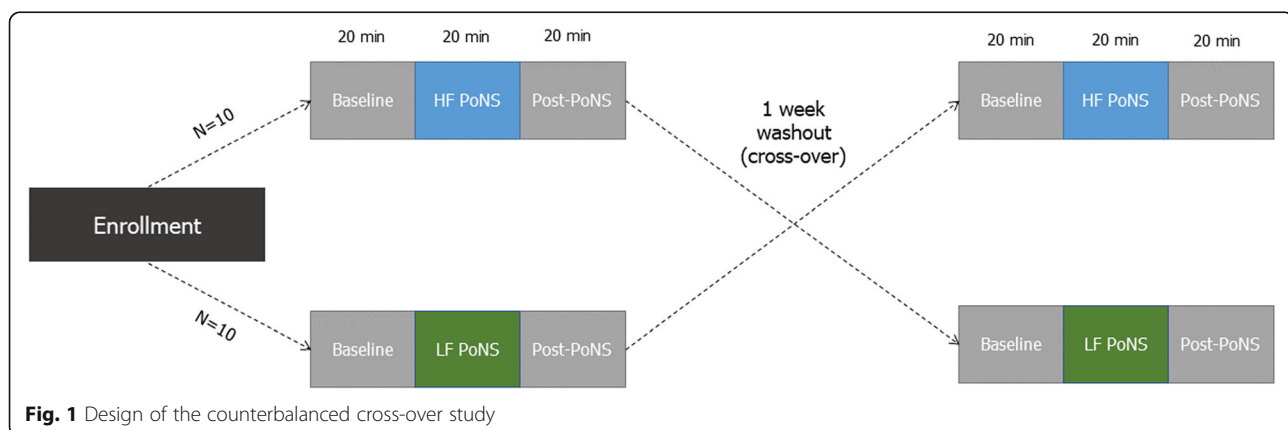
20 min 20 min 20 min

Baseline HF PoNS Post-PoNS

N=10

1 week washout (cross-over)

20 min 20 min 20 min

Baseline HF PoNS Post-PoNS

Enrollment

N=10

Baseline LF PoNS Post-PoNS

Baseline LF PoNS Post-PoNS

**Fig. 1** Design of the counterbalanced cross-over study